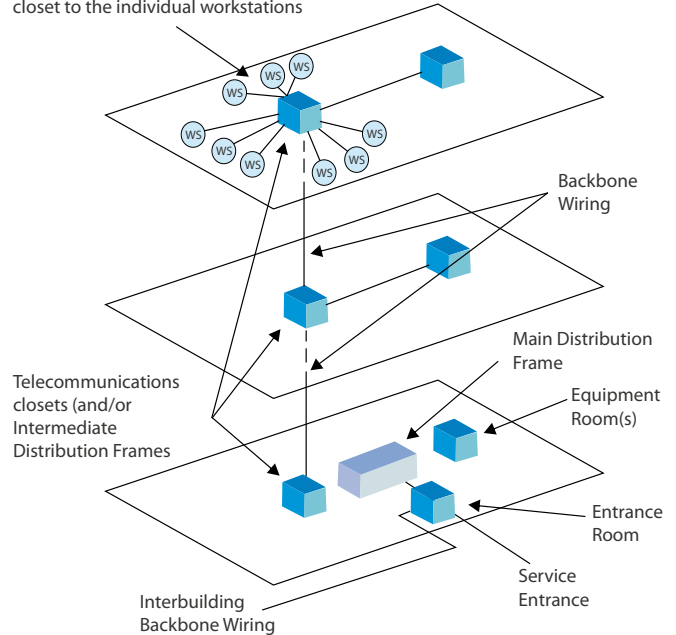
closet to the individual workstations

WS
WS
WS
WS
WS
WS
WS
WS
WS
WS

Backbone Wiring

Main Distribution Frame

Telecommunications closets (and/or Intermediate Distribution Frames

Equipment Room(s)

Entrance Room

Service Entrance

Interbuilding Backbone Wiring